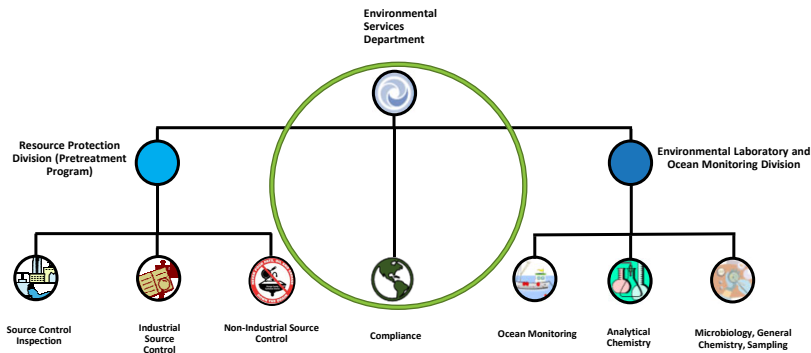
Environmental Services Department

Resource Protection Division (Pretreatment Program)

Environmental Laboratory and Ocean Monitoring Division

Source Control Inspection

Industrial Source Control

Non-Industrial Source Control

Compliance

Ocean Monitoring

Analytical Chemistry

Microbiology, General Chemistry, Sampling